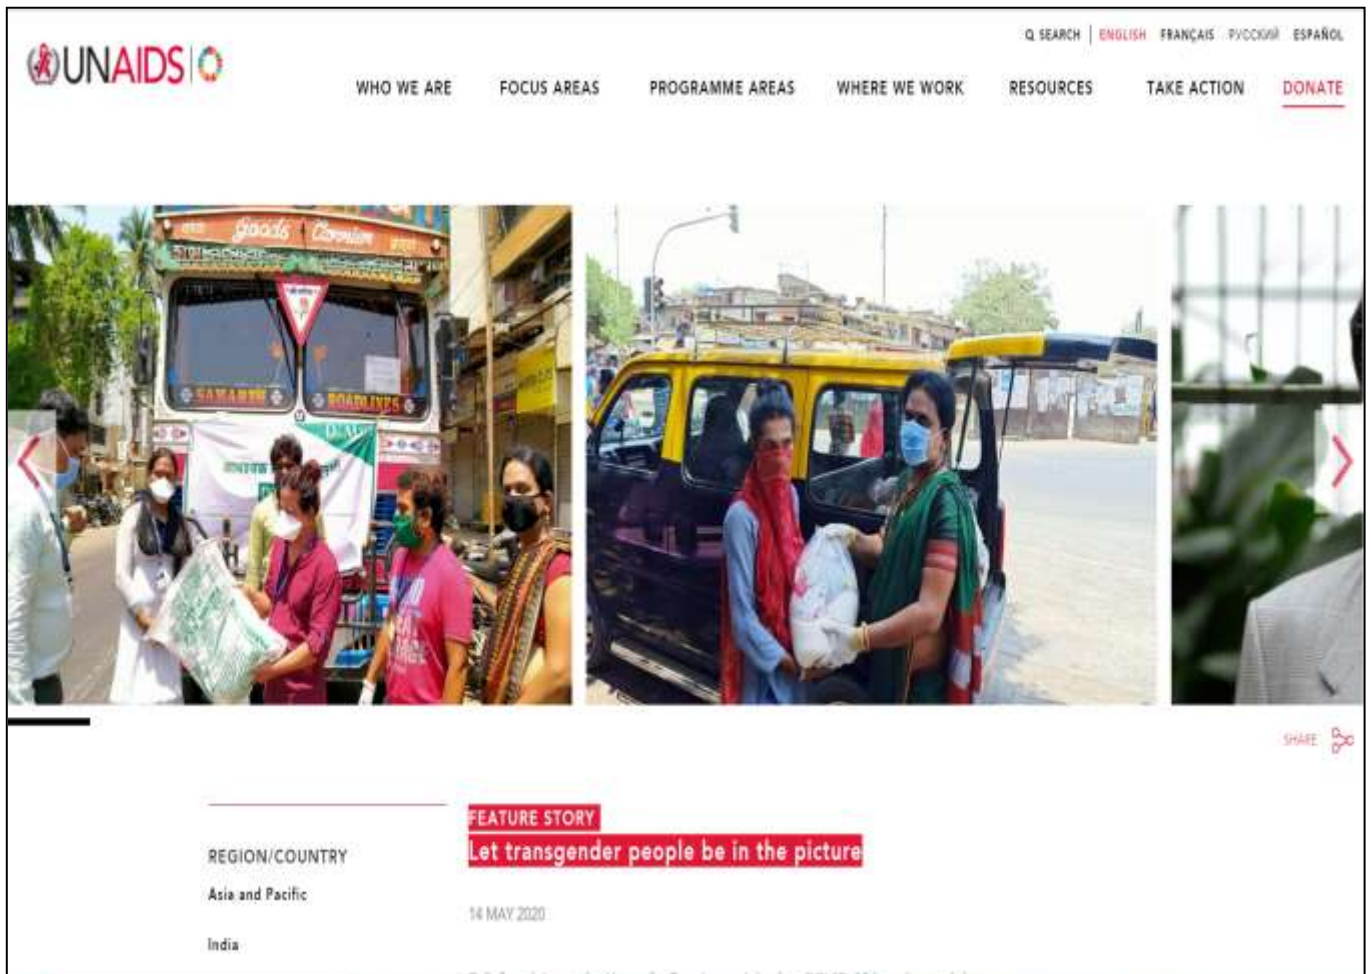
UNAIDS

SEARCH | ENGLISH FRANÇAIS РУССКИЙ ESPAÑOL

WHO WE ARE FOCUS AREAS PROGRAMME AREAS WHERE WE WORK RESOURCES TAKE ACTION DONATE

Goods Carrier

SAMARTH ROADLINES

SHARE

REGION/COUNTRY

Asia and Pacific

India

FEATURE STORY

Let transgender people be in the picture

14 MAY 2020